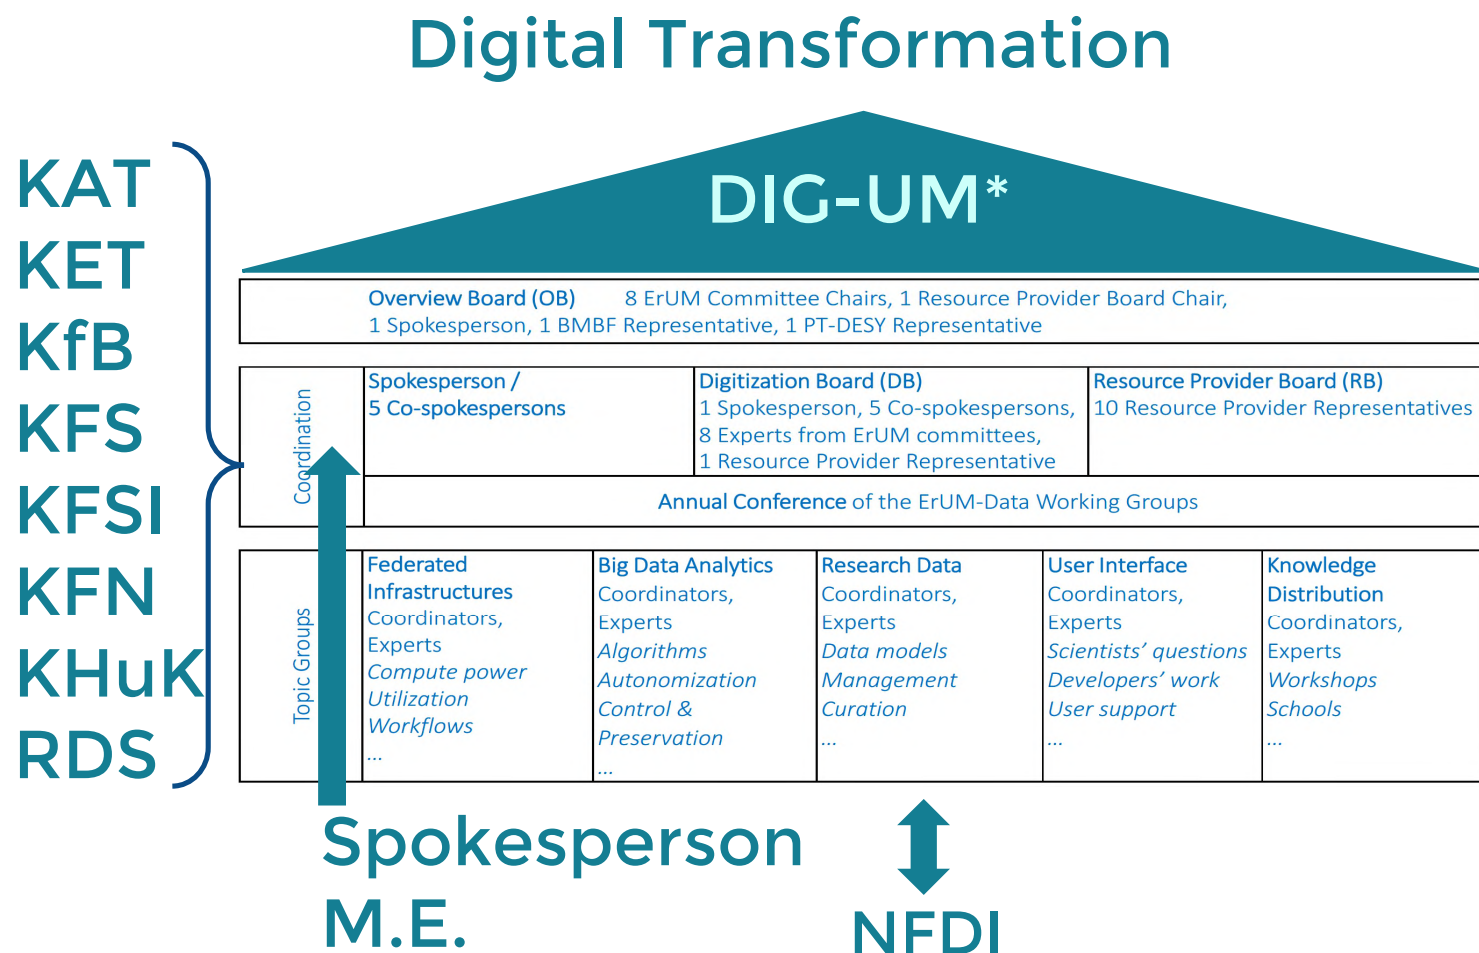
Digital Transformation

KAT
KET
KfB
KFS
KFSI
KFN
KHuK
RDS

DIG-UM*

Overview Board (OB) 8 ErUM Committee Chairs, 1 Resource Provider Board Chair, 1 Spokesperson, 1 BMBF Representative, 1 PT-DESY Representative

Coordination

| Spokesperson / 5 Co-spokespersons | Digitization Board (DB) 1 Spokesperson, 5 Co-spokespersons, 8 Experts from ErUM committees, 1 Resource Provider Representative | Resource Provider Board (RB) 10 Resource Provider Representatives |
|---|---|---|

Annual Conference of the ErUM-Data Working Groups

Topic Groups

| Federated Infrastructures | Big Data Analytics | Research Data | User Interface | Knowledge Distribution |
|---|---|---|---|---|
| Coordinators, Experts | Coordinators, Experts | Coordinators, Experts | Coordinators, Experts | Coordinators, Experts |
| Compute power | Algorithms | Data models | Scientists' questions | Workshops |
| Utilization | Autonomization | Management | Developers' work | Schools |
| Workflows | Control & Preservation | Curation | User support | ... |
| ... | ... | ... | ... | |

Spokesperson
M.E.

NFDI